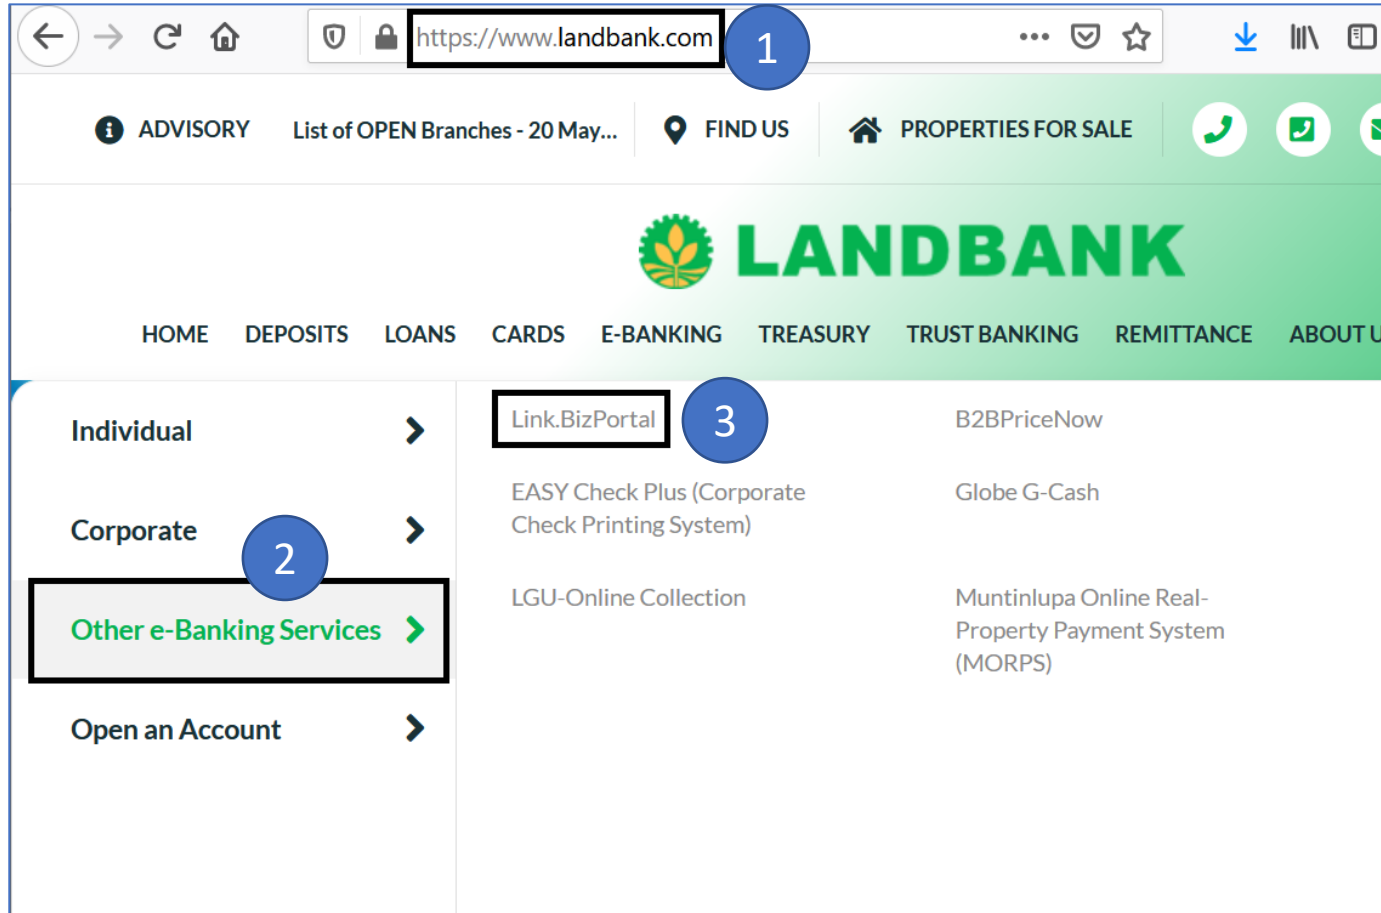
https://www.landbank.com

1

ADVISORY List of OPEN Branches - 20 May... FIND US PROPERTIES FOR SALE

LANDBANK

HOME DEPOSITS LOANS CARDS E-BANKING TREASURY TRUST BANKING REMITTANCE ABOUT U

Individual

Corporate

2

Other e-Banking Services

Open an Account

Link.BizPortal

3

EASY Check Plus (Corporate Check Printing System)

LGU-Online Collection

B2BPriceNow

Globe G-Cash

Muntinlupa Online Real-Property Payment System (MORPS)